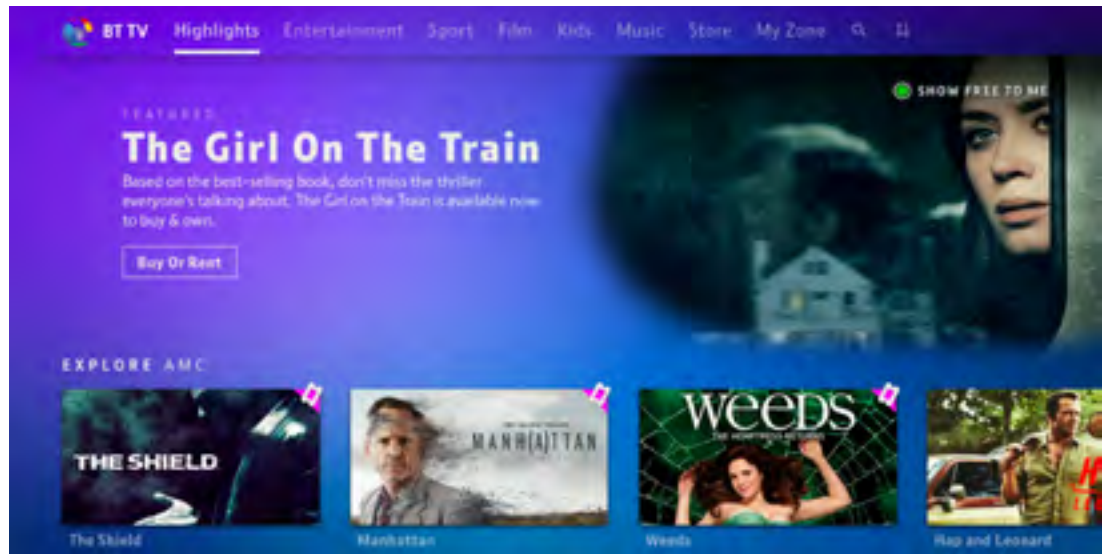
BT TV Highlights Entertainment Sport Film Kids Music Store My Zone

FEATURED

The Girl On The Train

Based on the best-selling book, don't miss the thriller everyone's talking about. The Girl on the Train is available now to buy & own.

Buy Or Rent

SHOW FREE TO ME

EXPLORE AMC

THE SHIELD

MANH(A)TTAN

WEEDS

The Shield

Manhattan

Weeds

Hap and Leonard